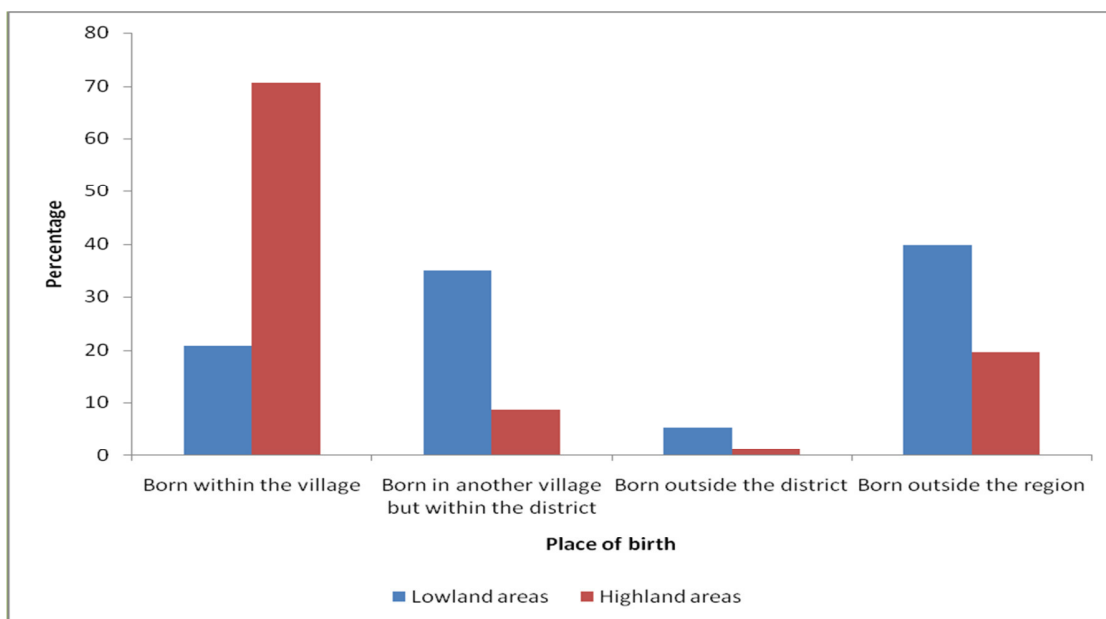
80
70
60
50
40
30
20
10
0

Percentage

Born within the village
Born in another village but within the district
Born outside the district
Born outside the region

Place of birth

Lowland areas
Highland areas